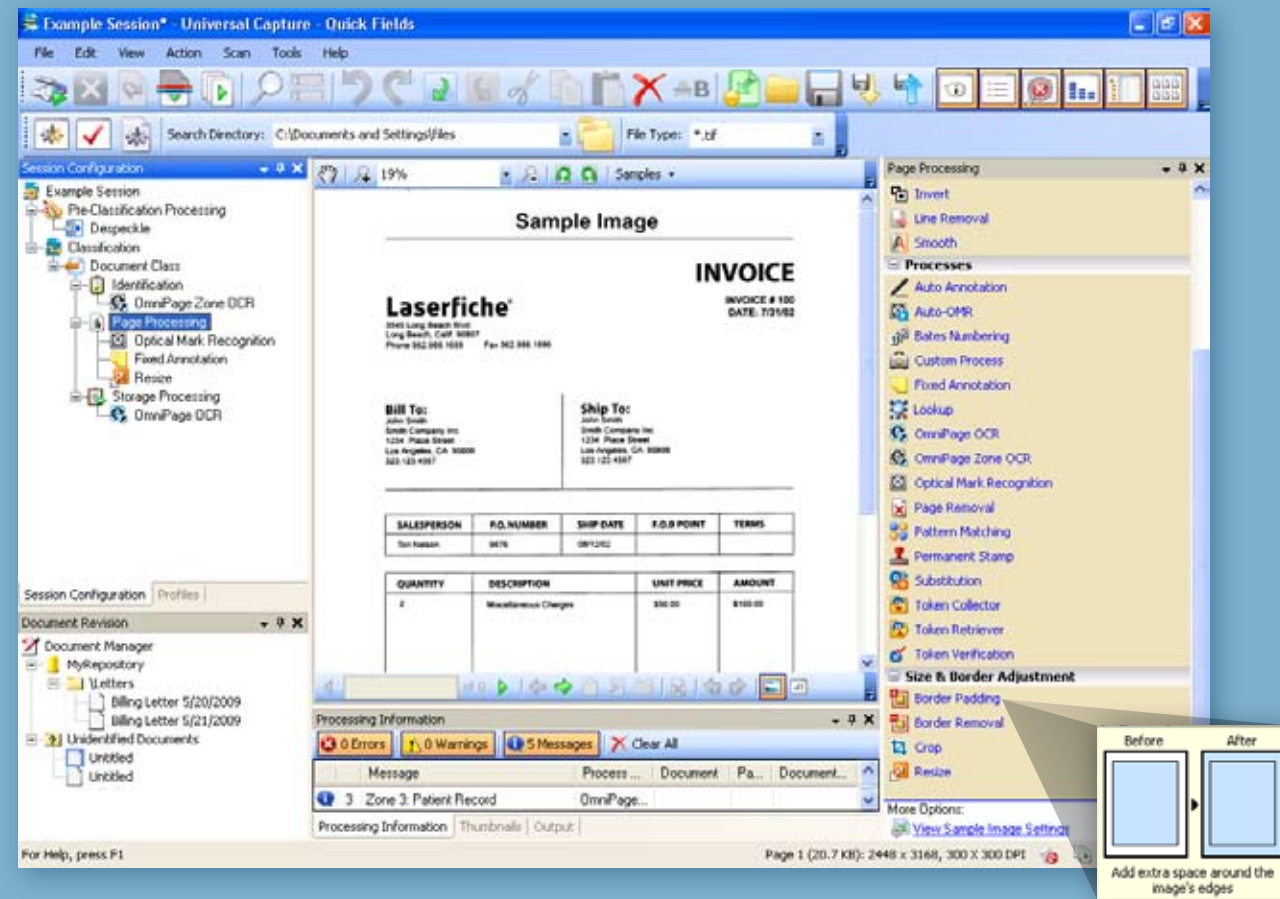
Example Session* - Universal Capture - Quick Fields

File Edit View Action Scan Tools Help

Search Directory: C:\Documents and Settings\files
File Type: *.tif

Session Configuration
Example Session
Pre-Classification Processing
Despeckle
Classification
Document Class
Identification
OmniPage Zone OCR
Page Processing
Optical Mark Recognition
Fixed Annotation
Resize
Storage Processing
OmniPage OCR

Session Configuration | Profiles

Document Revision
Document Manager
MyRepository
\Letters
Billing Letter 5/20/2009
Billing Letter 5/21/2009
Unidentified Documents
Untitled
Untitled

19% Samples

Sample Image

INVOICE
Laserfiche
INVOICE # 100
DATE: 7/31/02

Bill To:
Ship To:

| SALESPERSON | P.O. NUMBER | SHIP DATE | F.O.B POINT | TERMS |
|---|---|---|---|---|
| Tom Nelson | 9876 | 08/12/02 | | |

| QUANTITY | DESCRIPTION | UNIT PRICE | AMOUNT |
|---|---|---|---|
| 2 | Miscellaneous Charges | $50.00 | $100.00 |

Processing Information
0 Errors | 0 Warnings | 5 Messages | Clear All

| | Message | Process ... | Document | Pa... | Document... |
|---|---|---|---|---|---|
| 3 | Zone 3: Patient Record | OmniPage... | | | |

Processing Information | Thumbnails | Output

Page Processing
Invert
Line Removal
Smooth
Processes
Auto Annotation
Auto-OMR
Bates Numbering
Custom Process
Fixed Annotation
Lookup
OmniPage OCR
OmniPage Zone OCR
Optical Mark Recognition
Page Removal
Pattern Matching
Permanent Stamp
Substitution
Token Collector
Token Retriever
Token Verification
Size & Border Adjustment
Border Padding
Border Removal
Crop
Resize

More Options:
View Sample Image Settings

Before After
Add extra space around the image's edges

For Help, press F1
Page 1 (20.7 KB): 2448 x 3168, 300 X 300 DPI